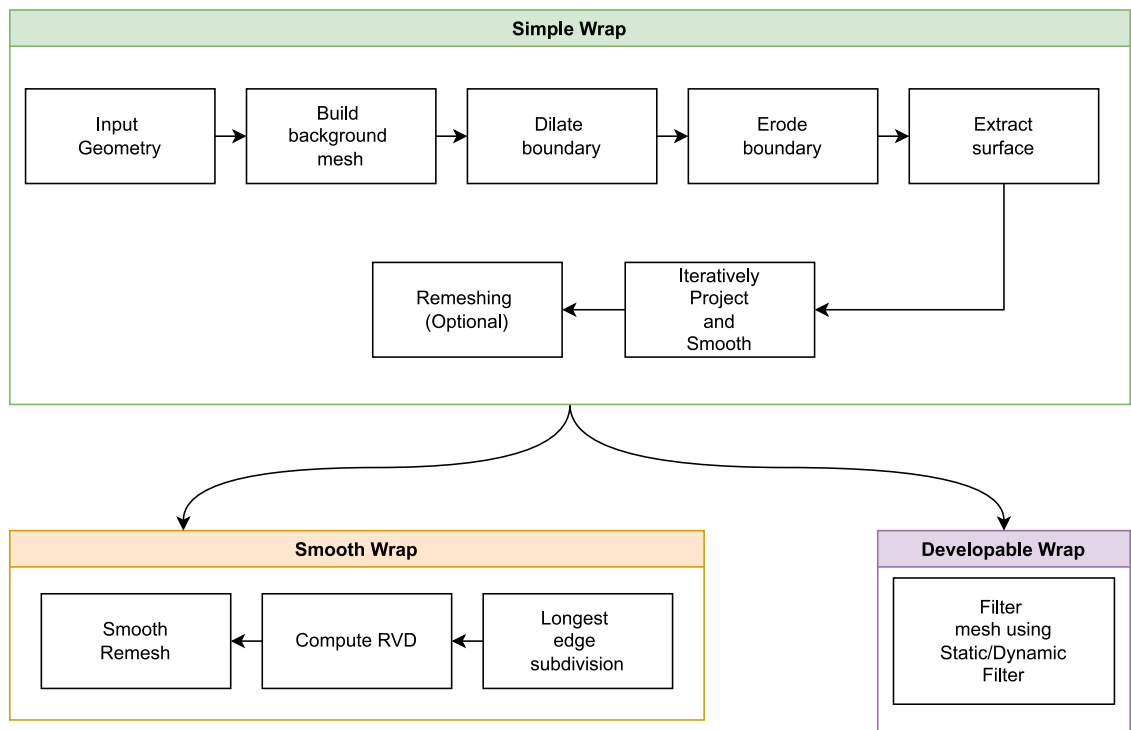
Simple Wrap

Input Geometry

Build background mesh

Dilate boundary

Erode boundary

Extract surface

Iteratively Project and Smooth

Remeshing (Optional)

Smooth Wrap

Longest edge subdivision

Compute RVD

Smooth Remesh

Developable Wrap

Filter mesh using Static/Dynamic Filter